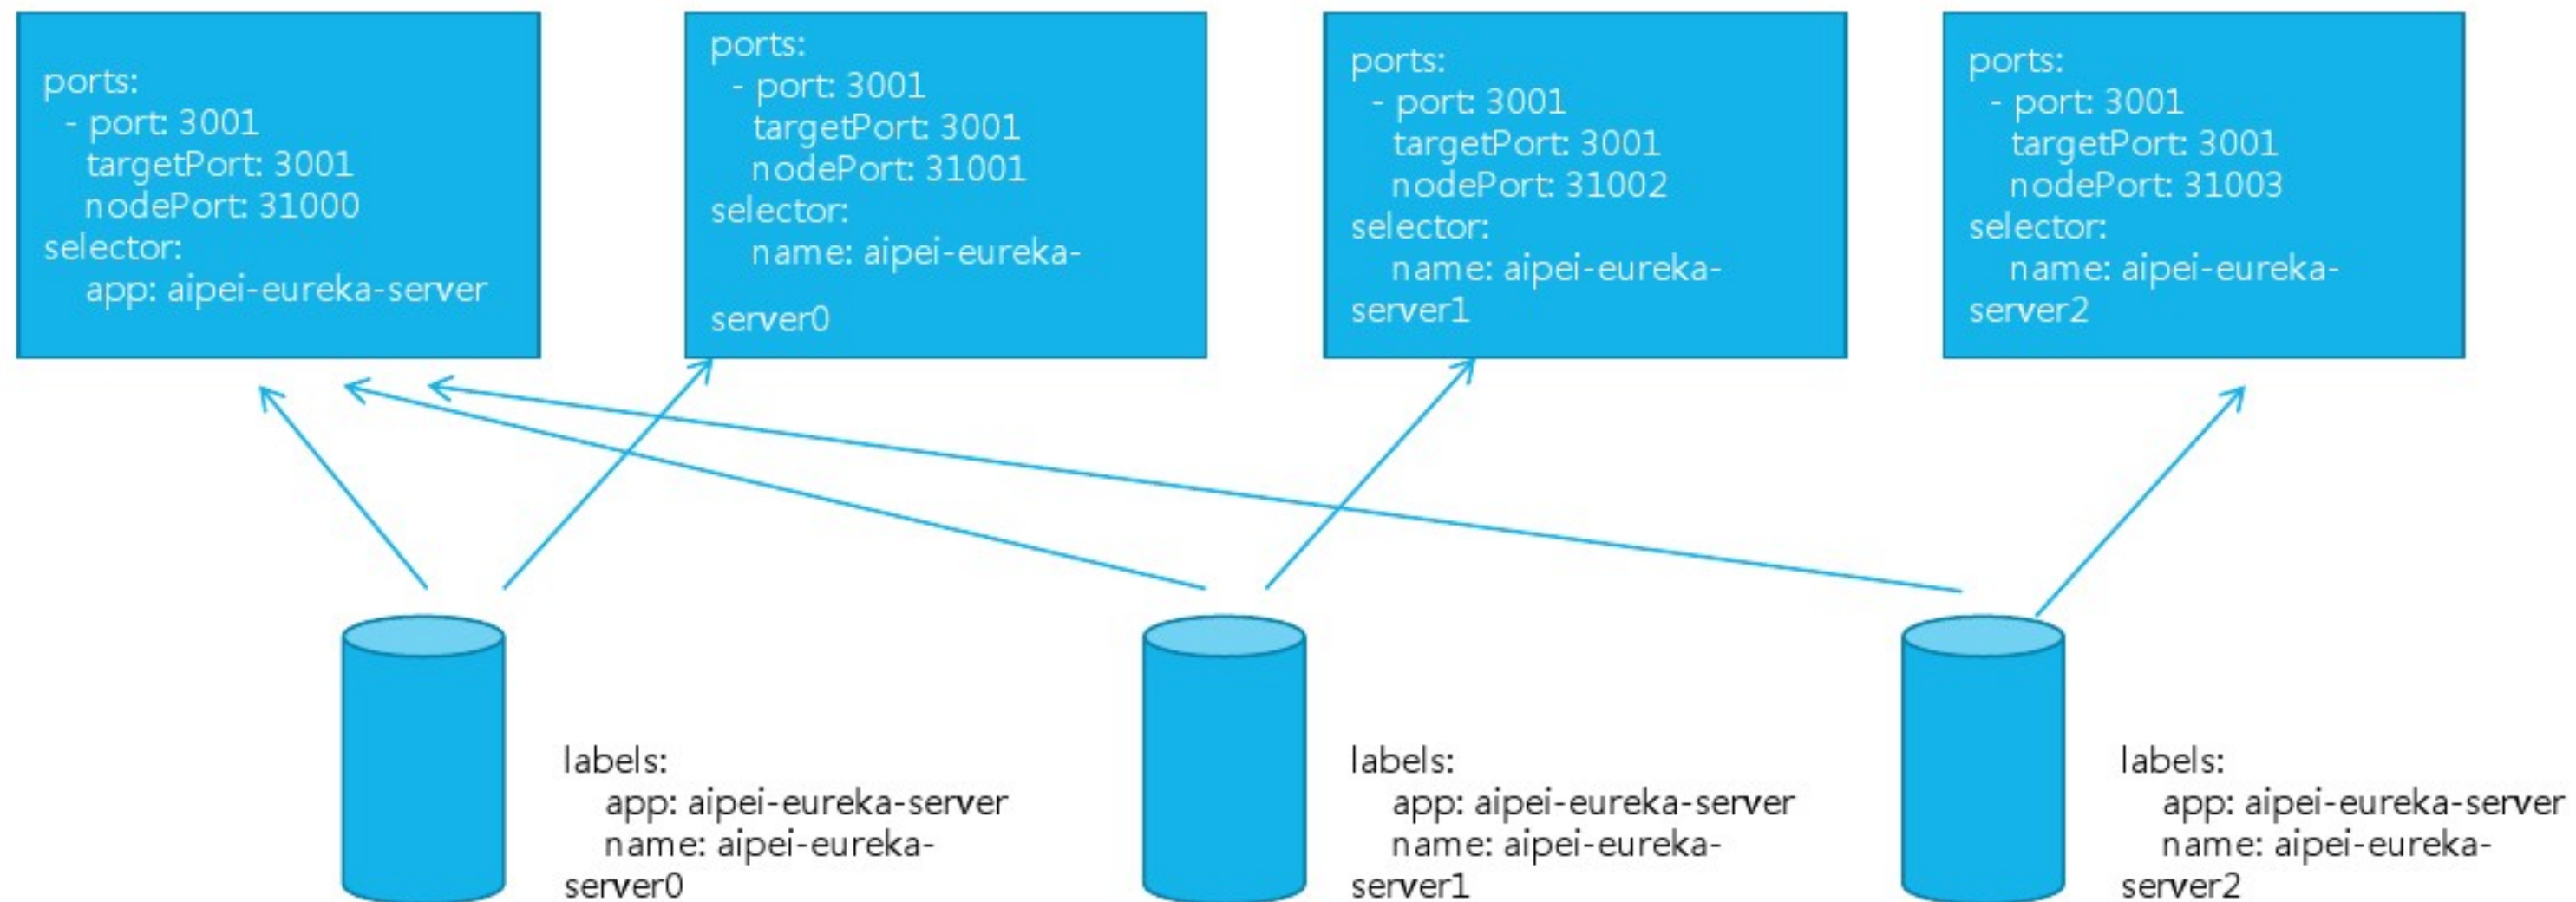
ports:
- port: 3001
targetPort: 3001
nodePort: 31000
selector:
app: aipei-eureka-server

ports:
- port: 3001
targetPort: 3001
nodePort: 31001
selector:
name: aipei-eureka-server0

ports:
- port: 3001
targetPort: 3001
nodePort: 31002
selector:
name: aipei-eureka-server1

ports:
- port: 3001
targetPort: 3001
nodePort: 31003
selector:
name: aipei-eureka-server2

labels:
app: aipei-eureka-server
name: aipei-eureka-server0

labels:
app: aipei-eureka-server
name: aipei-eureka-server1

labels:
app: aipei-eureka-server
name: aipei-eureka-server2